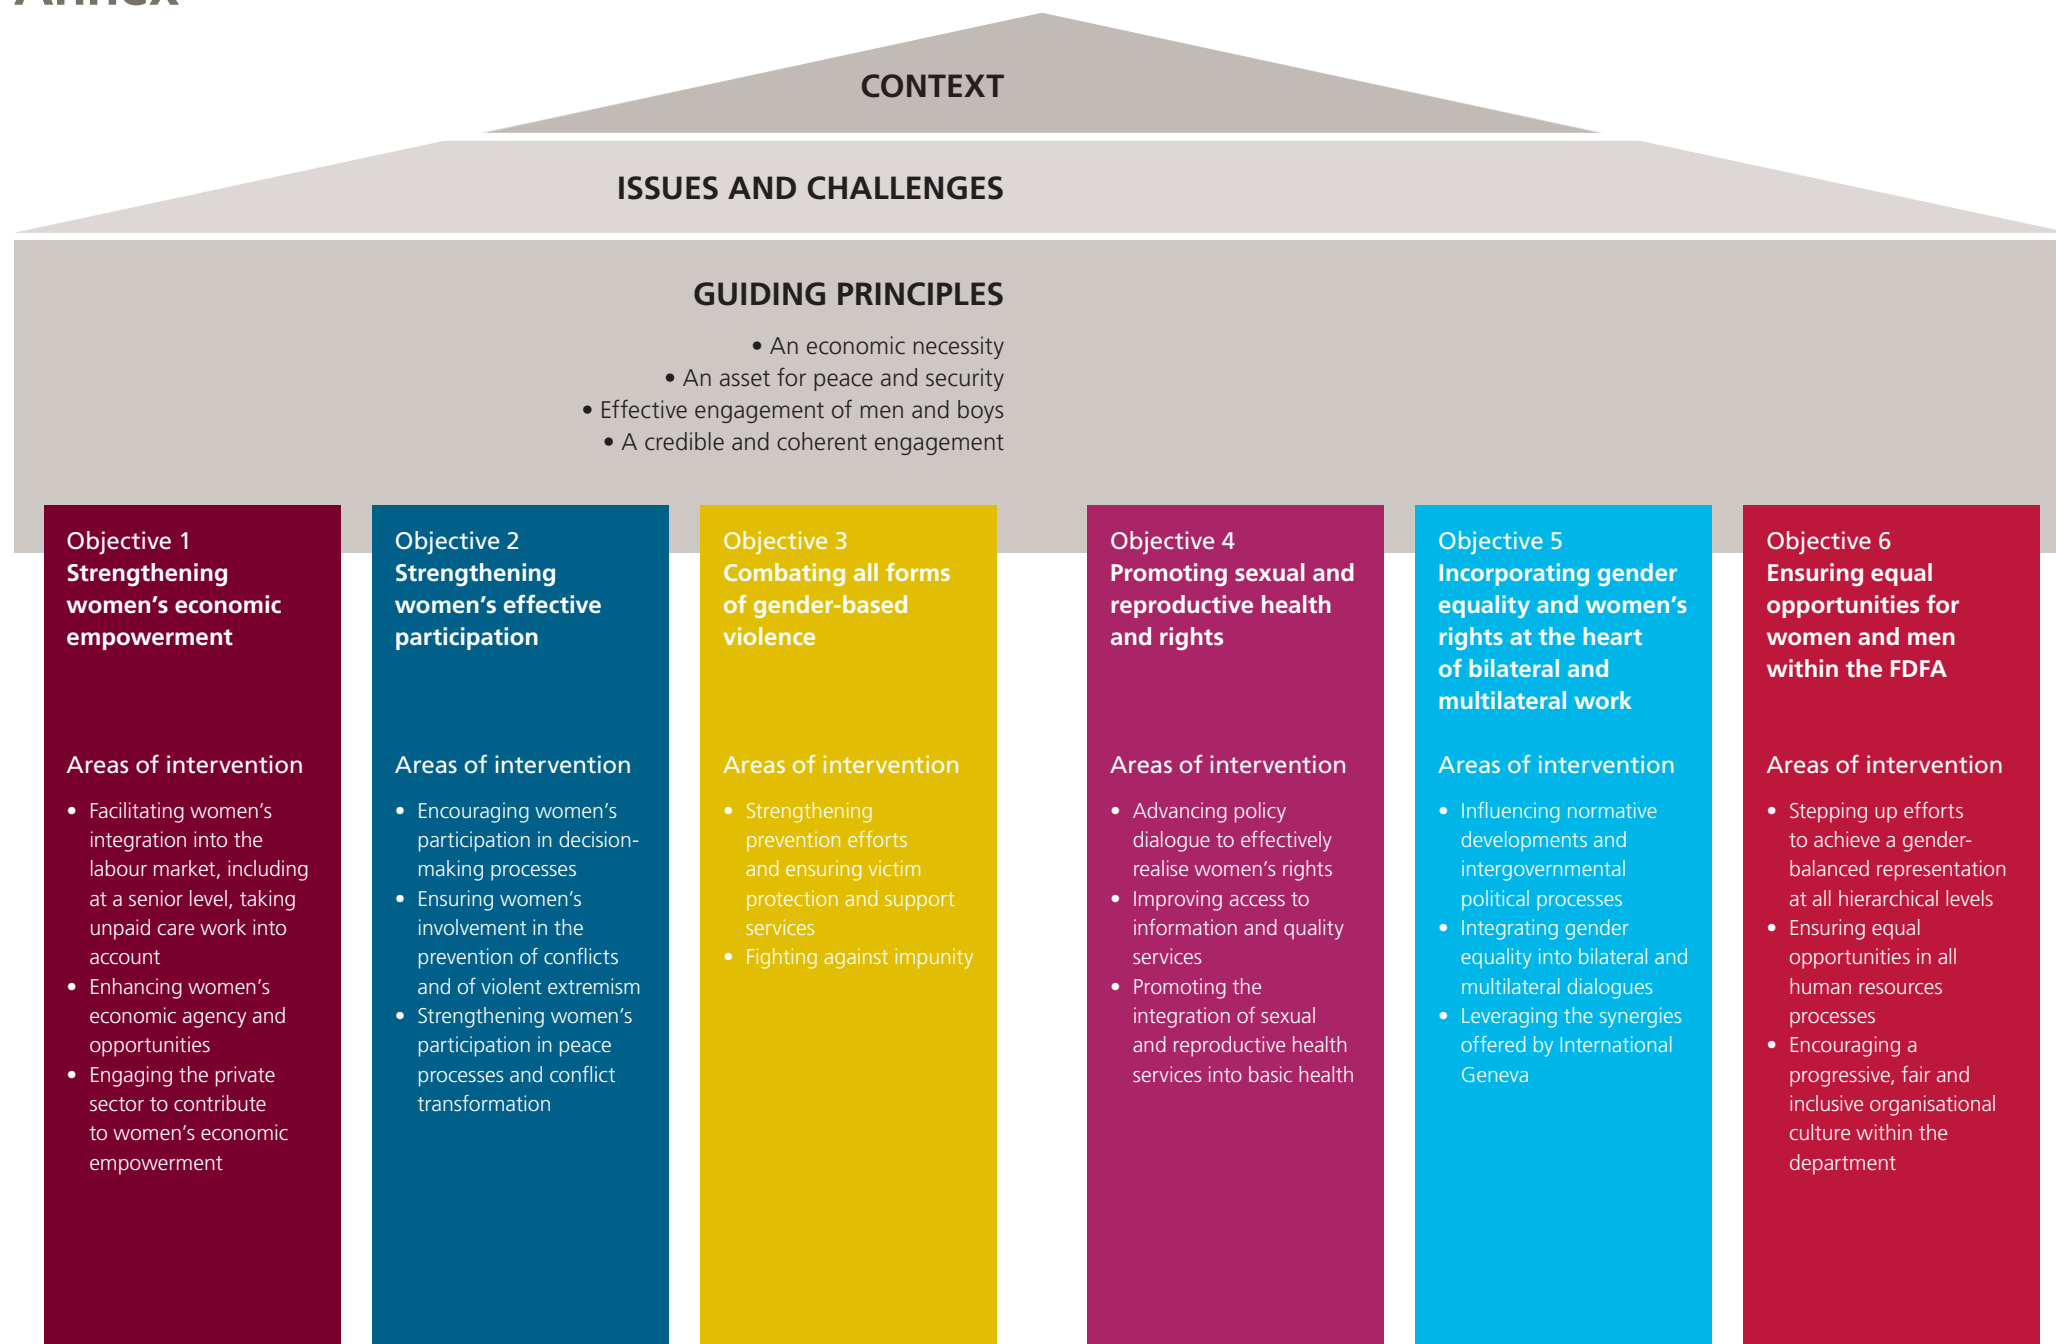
CONTEXT

ISSUES AND CHALLENGES

GUIDING PRINCIPLES

• An economic necessity
• An asset for peace and security
• Effective engagement of men and boys
• A credible and coherent engagement

Objective 1
Strengthening women's economic empowerment

Areas of intervention

• Facilitating women's integration into the labour market, including at a senior level, taking unpaid care work into account
• Enhancing women's economic agency and opportunities
• Engaging the private sector to contribute to women's economic empowerment

Objective 2
Strengthening women's effective participation

Areas of intervention

• Encouraging women's participation in decision-making processes
• Ensuring women's involvement in the prevention of conflicts and of violent extremism
• Strengthening women's participation in peace processes and conflict transformation

Objective 3
Combating all forms of gender-based violence

Areas of intervention

• Strengthening prevention efforts and ensuring victim protection and support services
• Fighting against impunity

Objective 4
Promoting sexual and reproductive health and rights

Areas of intervention

• Advancing policy dialogue to effectively realise women's rights
• Improving access to information and quality services
• Promoting the integration of sexual and reproductive health services into basic health

Objective 5
Incorporating gender equality and women's rights at the heart of bilateral and multilateral work

Areas of intervention

• Influencing normative developments and intergovernmental political processes
• Integrating gender equality into bilateral and multilateral dialogues
• Leveraging the synergies offered by International Geneva

Objective 6
Ensuring equal opportunities for women and men within the FDFA

Areas of intervention

• Stepping up efforts to achieve a gender-balanced representation at all hierarchical levels
• Ensuring equal opportunities in all human resources processes
• Encouraging a progressive, fair and inclusive organisational culture within the department